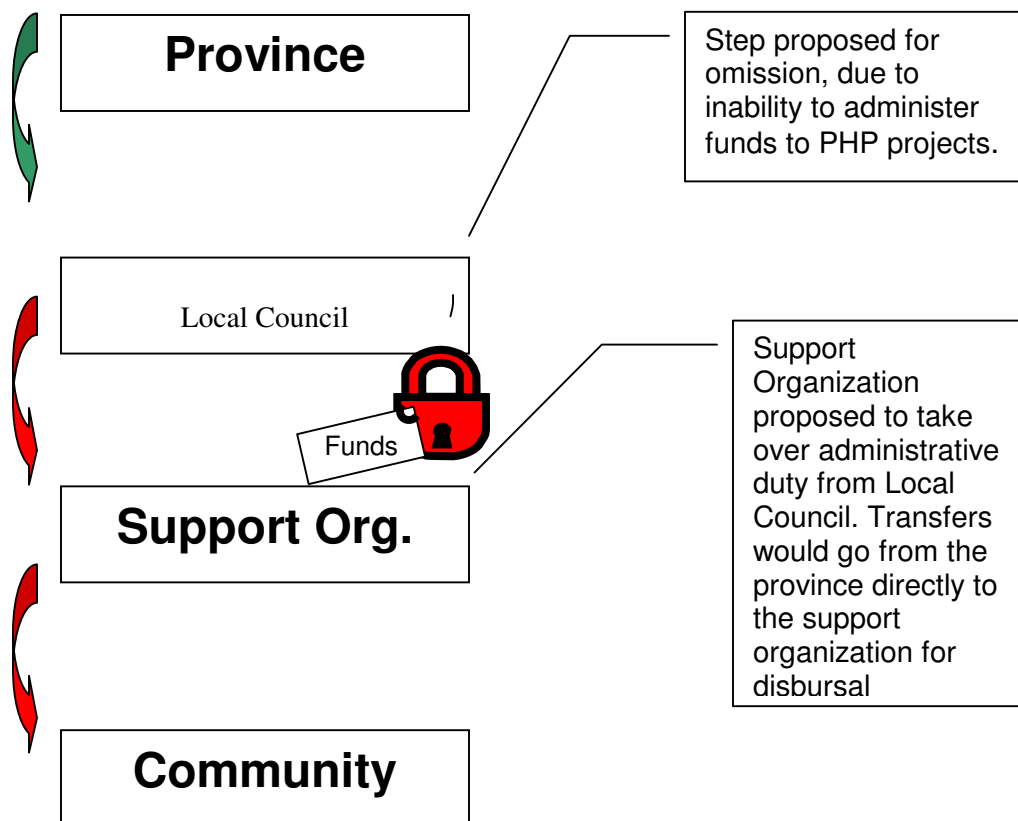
Province

Step proposed for omission, due to inability to administer funds to PHP projects.

Local Council

Funds

Support Org.

Support Organization proposed to take over administrative duty from Local Council. Transfers would go from the province directly to the support organization for disbursal

Community